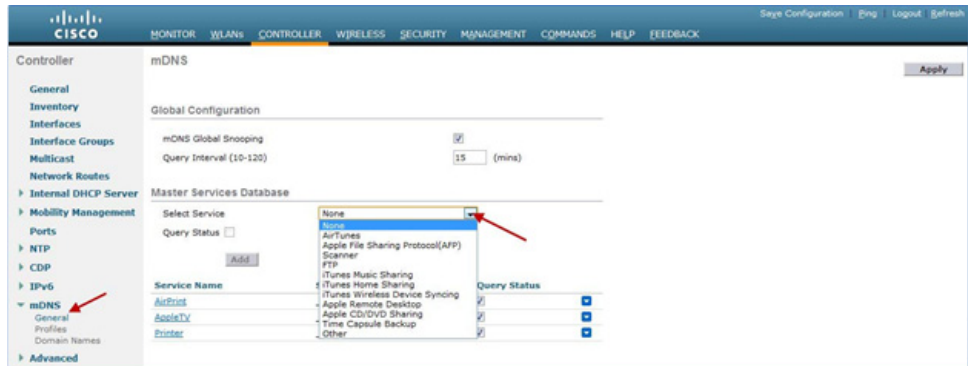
cisco

MONITOR WLANs CONTROLLER WIRELESS SECURITY MANAGEMENT COMMANDS HELP FEEDBACK

Save Configuration Ping Logout Refresh

Controller

General
Inventory
Interfaces
Interface Groups
Multicast
Network Routes
▸ Internal DHCP Server
▸ Mobility Management
Ports
▸ NTP
▸ CDP
▸ IPv6
▾ mDNS
General
Profiles
Domain Names
▸ Advanced

mDNS

Apply

Global Configuration

mDNS Global Snooping ☑
Query Interval (10-120) 15 (mins)

Master Services Database

Select Service None
Query Status

None
AirTunes
Apple File Sharing Protocol(AFP)
Scanner
FTP
iTunes Music Sharing
iTunes Home Sharing
iTunes Wireless Device Syncing
Apple Remote Desktop
Apple CD/DVD Sharing
Time Capsule Backup
Other

Add

| Service Name | Query Status |
|---|---|
| AirPrint | ☑ |
| AppleTV | ☑ |
| Printer | ☑ |